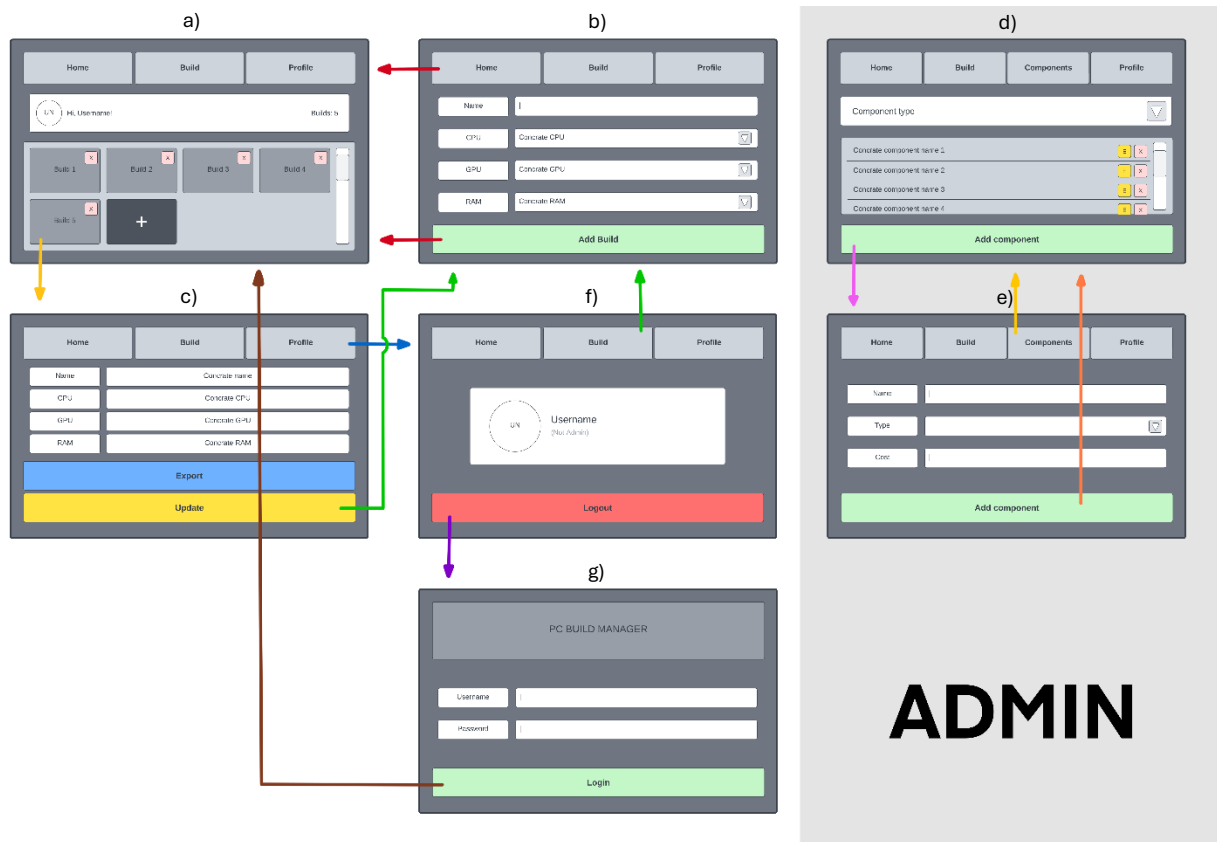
a)

Home | Build | Profile

U/N Hi, Username! Builds: 5

Build 1 x
Build 2 x
Build 3 x
Build 4 x
Build 5 x
+

b)

Home | Build | Profile

Name |
CPU Concrete CPU
GPU Concrete CPU
RAM Concrete RAM

Add Build

c)

Home | Build | Profile

Name Concrete name
CPU Concrete CPU
GPU Concrete GPU
RAM Concrete RAM

Export

Update

f)

Home | Build | Profile

U/N Username
(Not Admin)

Logout

g)

PC BUILD MANAGER

Username |
Password |

Login

d)

Home | Build | Components | Profile

Component type

Concrete component name 1 x
Concrete component name 2 x
Concrete component name 3 x
Concrete component name 4 x

Add component

e)

Home | Build | Components | Profile

Name |
Type
Cost |

Add component

ADMIN